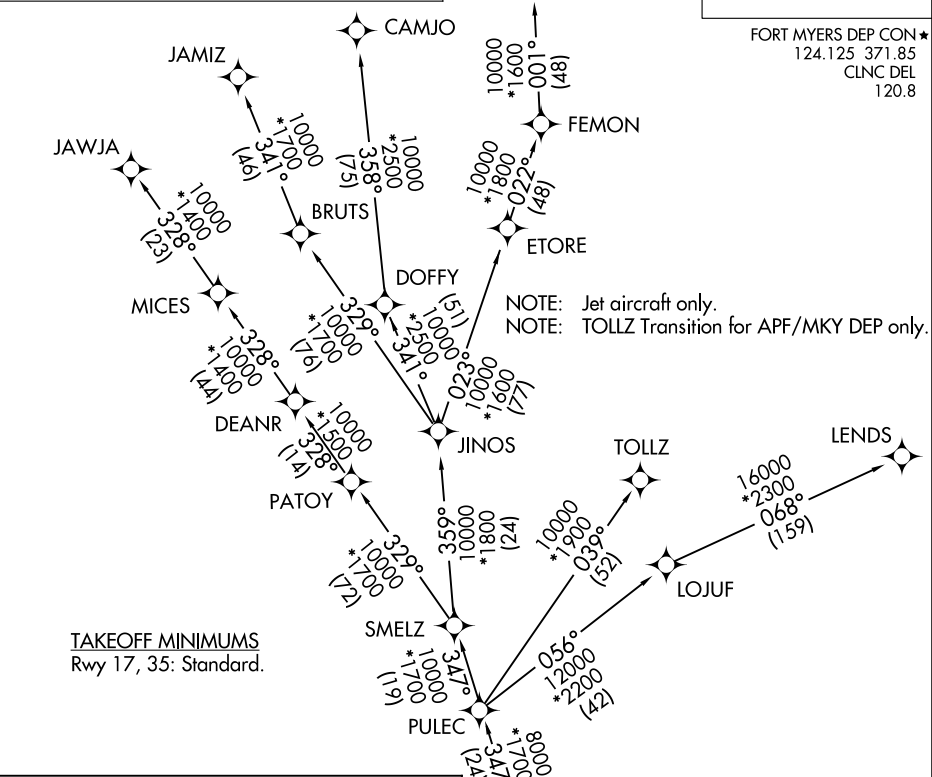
FORT MYERS DEP CON ★
124.125 371.85
CLNC DEL
120.8

CAMJO

JAMIZ

JAWJA

FEMON

10000
*1600
001°
(48)

10000
*1700
341°
(46)

10000
*2500
358°
(75)

10000
*1800
022°
(48)

10000
*1400
328°
(23)

BRUTS

ETORE

DOFFY

MICES

NOTE: Jet aircraft only.
NOTE: TOLLZ Transition for APF/MKY DEP only.

329°
*1700
10000
(76)

(51)
10000
*2500
341°

023°
10000
*1600
(77)

328°
*10000
1400
(44)

DEANR

10000
*1500
328°
(14)

JINOS

TOLLZ

LENDS

PATOY

359°
10000
*1800
(24)

10000
*1900
039°
(52)

16000
*2300
068°
(159)

329°
*10000
1700
(72)

LOJUF

TAKEOFF MINIMUMS
Rwy 17, 35: Standard.

SMELZ

10000
*1700
347°
(19)

056°
12000
*2200
(42)

PULEC

8000
*1700
347
(24